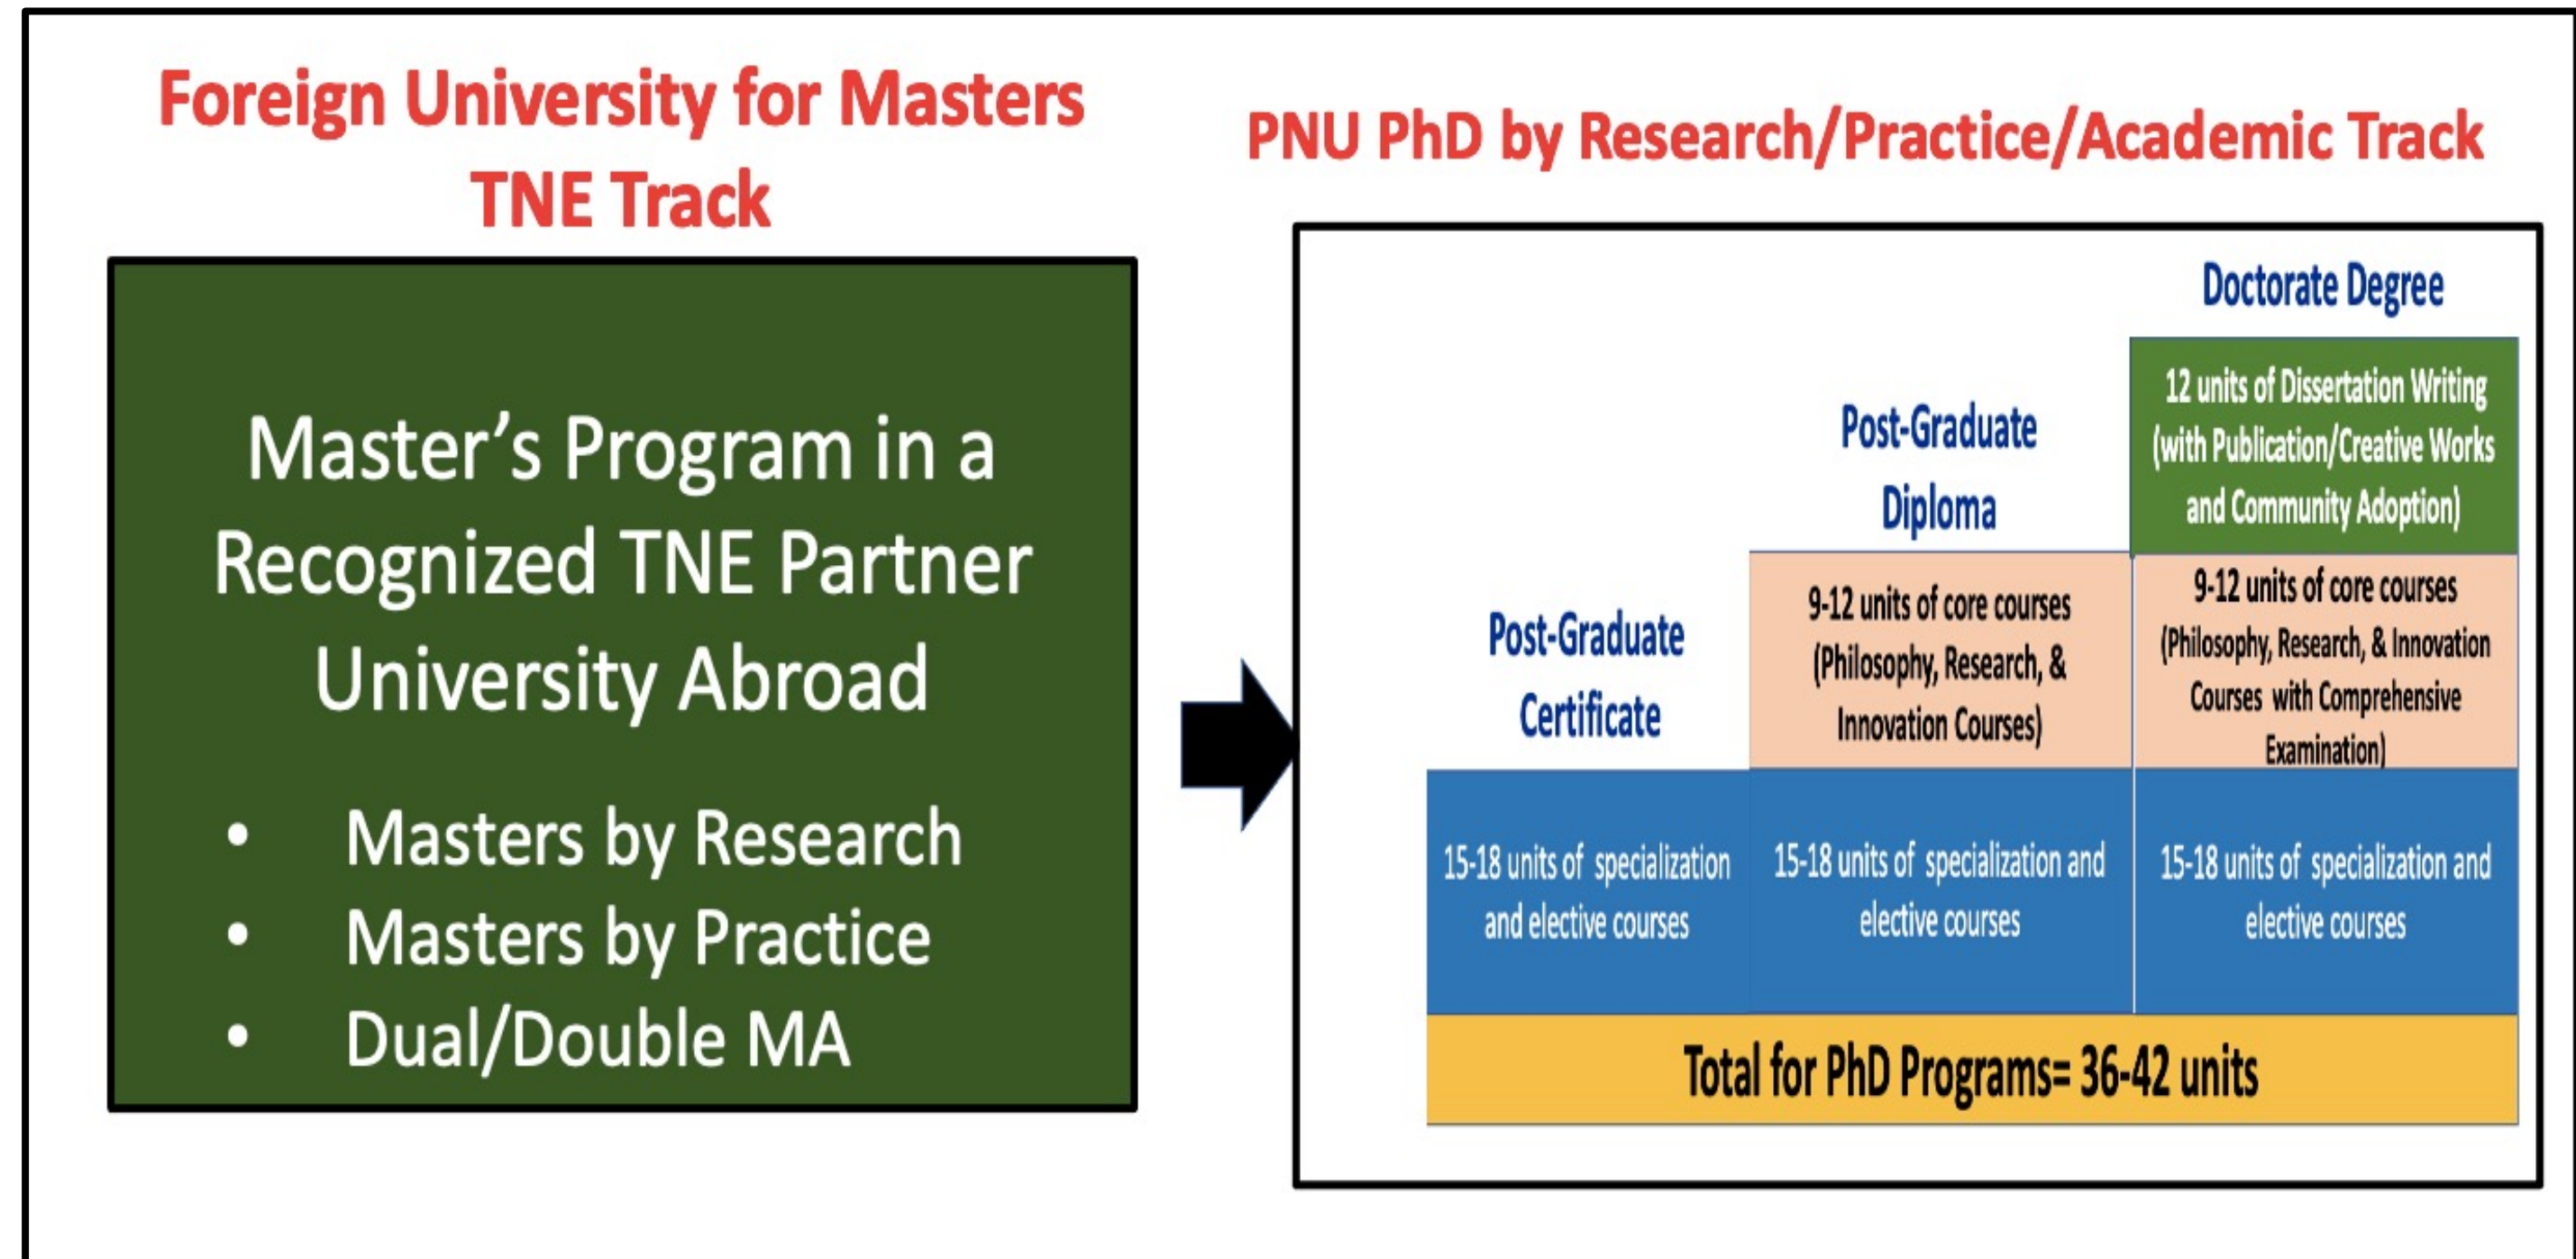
Foreign University for Masters TNE Track

Master's Program in a Recognized TNE Partner University Abroad

- Masters by Research
- Masters by Practice
- Dual/Double MA

PNU PhD by Research/Practice/Academic Track

Doctorate Degree

12 units of Dissertation Writing (with Publication/Creative Works and Community Adoption)

Post-Graduate Diploma

9-12 units of core courses (Philosophy, Research, & Innovation Courses)

9-12 units of core courses (Philosophy, Research, & Innovation Courses with Comprehensive Examination)

Post-Graduate Certificate

15-18 units of specialization and elective courses

15-18 units of specialization and elective courses

15-18 units of specialization and elective courses

Total for PhD Programs= 36-42 units